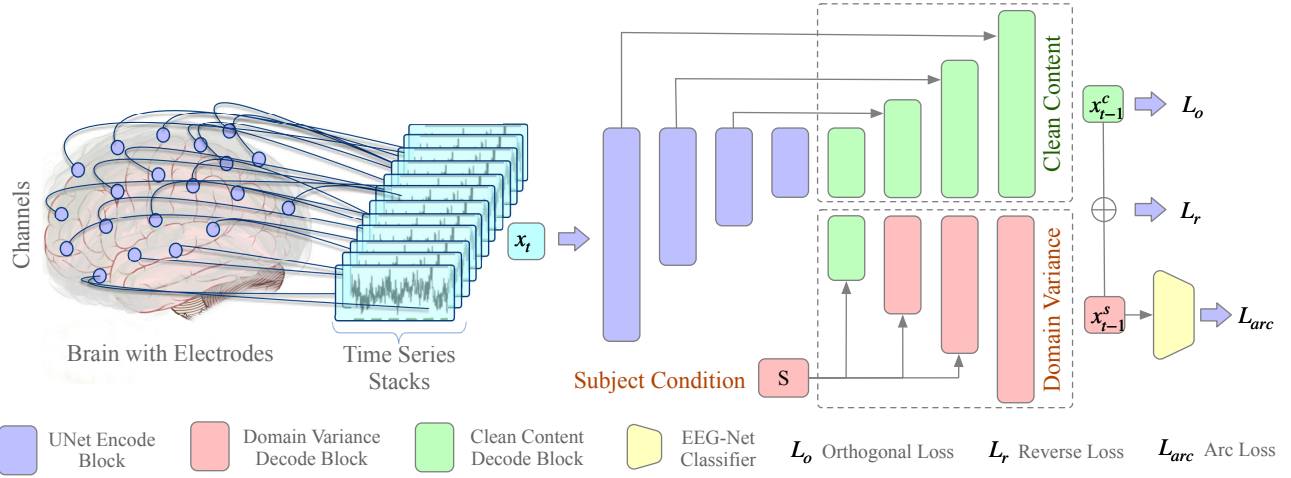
Channels

Brain with Electrodes

Time Series Stacks

$x_t$

Clean Content

Domain Variance

$x_{t-1}^c$

$L_o$

$\oplus$

$L_r$

$x_{t-1}^s$

$L_{arc}$

Subject Condition

S

UNet Encode Block

Domain Variance Decode Block

Clean Content Decode Block

EEG-Net Classifier

$L_o$ Orthogonal Loss

$L_r$ Reverse Loss

$L_{arc}$ Arc Loss